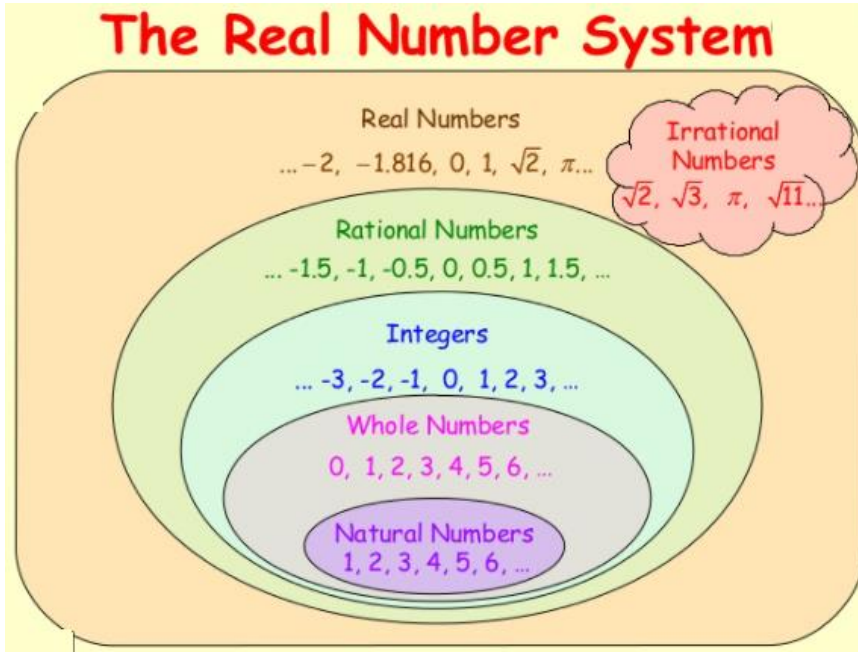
The Real Number System

Real Numbers
$\ldots -2, \; -1.816, \; 0, \; 1, \; \sqrt{2}, \; \pi \ldots$

Irrational Numbers
$\sqrt{2}, \; \sqrt{3}, \; \pi, \; \sqrt{11} \ldots$

Rational Numbers
... -1.5, -1, -0.5, 0, 0.5, 1, 1.5, ...

Integers
... -3, -2, -1, 0, 1, 2, 3, ...

Whole Numbers
0, 1, 2, 3, 4, 5, 6, ...

Natural Numbers
1, 2, 3, 4, 5, 6, ...